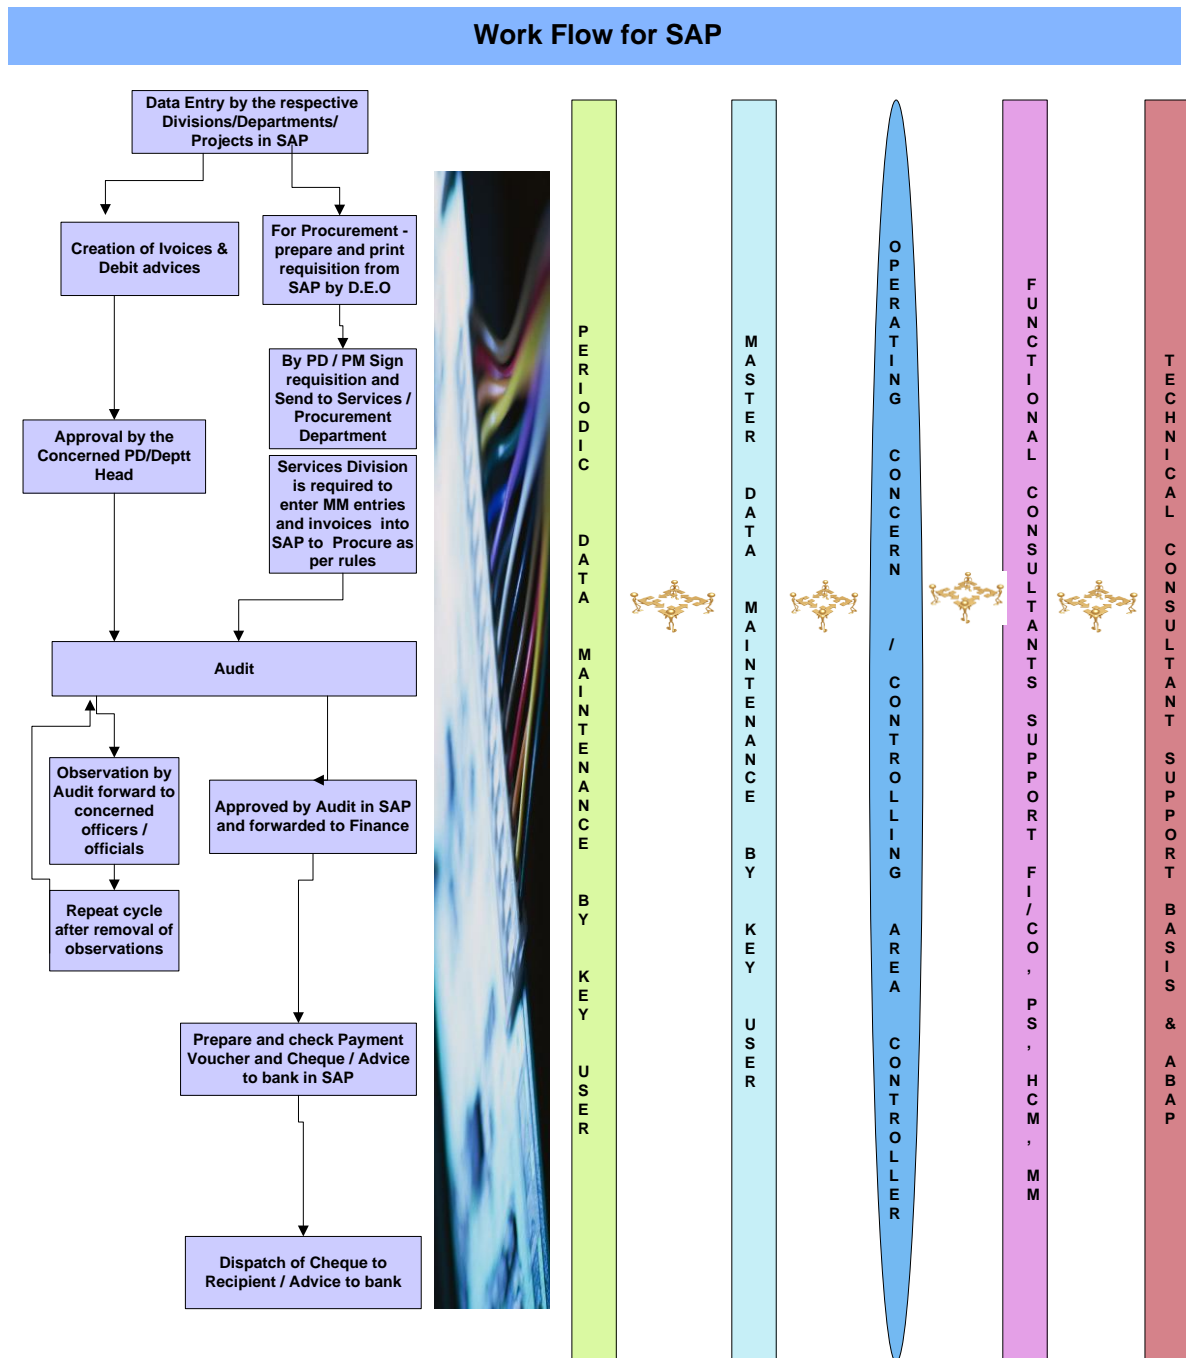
Work Flow for SAP

Data Entry by the respective Divisions/Departments/ Projects in SAP

Creation of Ivoices & Debit advices

For Procurement - prepare and print requisition from SAP by D.E.O

By PD / PM Sign requisition and Send to Services / Procurement Department

Services Division is required to enter MM entries and invoices into SAP to Procure as per rules

Approval by the Concerned PD/Deptt Head

Audit

Observation by Audit forward to concerned officers / officials

Approved by Audit in SAP and forwarded to Finance

Repeat cycle after removal of observations

Prepare and check Payment Voucher and Cheque / Advice to bank in SAP

Dispatch of Cheque to Recipient / Advice to bank

PERIODIC DATA MAINTENANCE BY KEY USER

MASTER DATA MAINTENANCE BY KEY USER

OPERATING CONCERN / CONTROLLING AREA CONTROLLER

FUNCTIONAL CONSULTANTS SUPPORT FI/CO, PS, HCM, MM

TECHNICAL CONSULTANT SUPPORT BASIS & ABAP